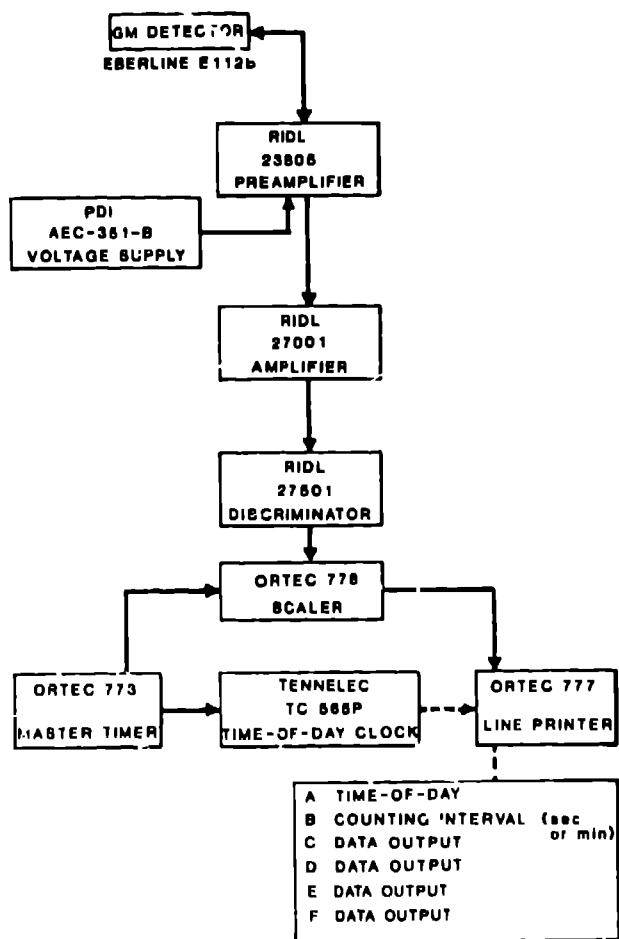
GM DETECTOR
EBERLINE E112b

RIDL
23806
PREAMPLIFIER

PDI
AEC-351-B
VOLTAGE SUPPLY

RIDL
27001
AMPLIFIER

RIDL
27501
DISCRIMINATOR

ORTEC 778
SCALER

ORTEC 773
MASTER TIMER

TENNELEC
TC 565P
TIME-OF-DAY CLOCK

ORTEC 777
LINE PRINTER

A TIME-OF-DAY
B COUNTING INTERVAL (sec or min)
C DATA OUTPUT
D DATA OUTPUT
E DATA OUTPUT
F DATA OUTPUT